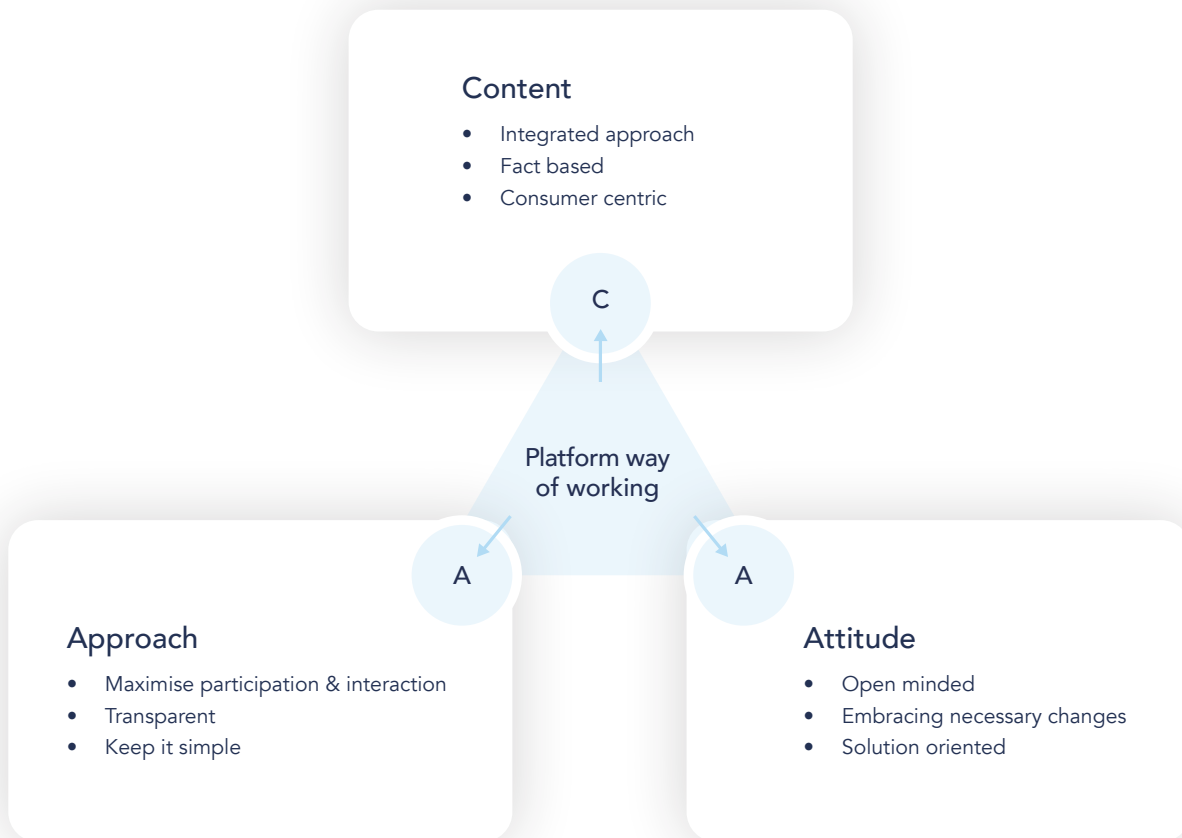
Content

- Integrated approach
- Fact based
- Consumer centric

C

Platform way of working

A

A

Approach

- Maximise participation & interaction
- Transparent
- Keep it simple

Attitude

- Open minded
- Embracing necessary changes
- Solution oriented